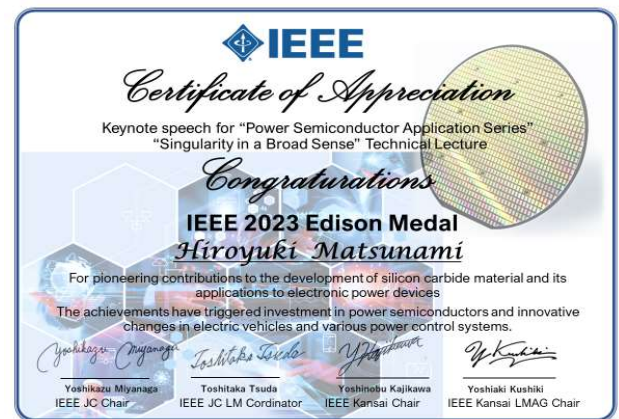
IEEE

Certificate of Appreciation

Keynote speech for "Power Semiconductor Application Series" "Singularity in a Broad Sense" Technical Lecture

Congratulations

IEEE 2023 Edison Medal

Hiroyuki Matsunami

For pioneering contributions to the development of silicon carbide material and its applications to electronic power devices

The achievements have triggered investment in power semiconductors and innovative changes in electric vehicles and various power control systems.

Yoshikazu Miyanaga
Toshitaka Tsuda
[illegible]
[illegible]

Yoshikazu Miyanaga
IEEE JC Chair

Toshitaka Tsuda
IEEE JC LM Cordinator

Yoshinobu Kajikawa
IEEE Kansai Chair

Yoshiaki Kushiki
IEEE Kansai LMAG Chair